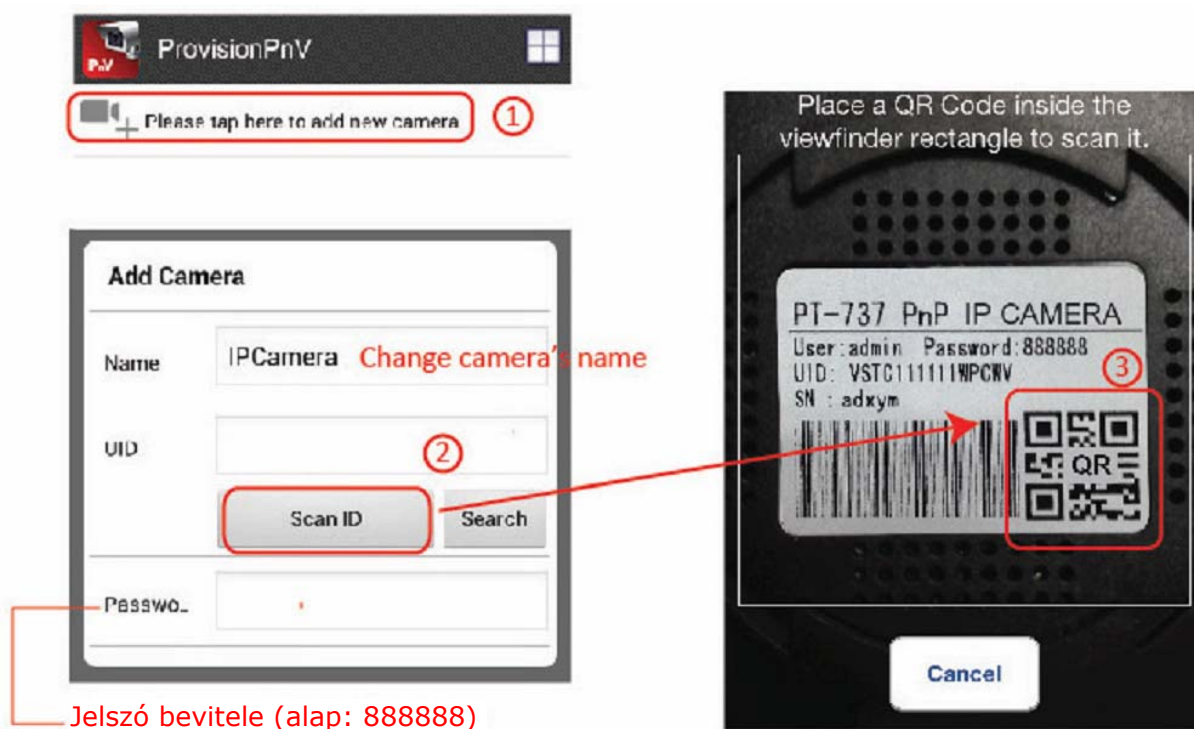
PnV ProvisionPnV

Please tap here to add new camera ①

Add Camera

Name IPCamera Change camera's name

UID

②

Scan ID Search

Passwo..

Jelszó bevitele (alap: 888888)

Place a QR Code inside the viewfinder rectangle to scan it.

PT-737 PnP IP CAMERA
User:admin Password:888888
UID: VSTC111111WPCWV
SN : adxym

③

QR

Cancel